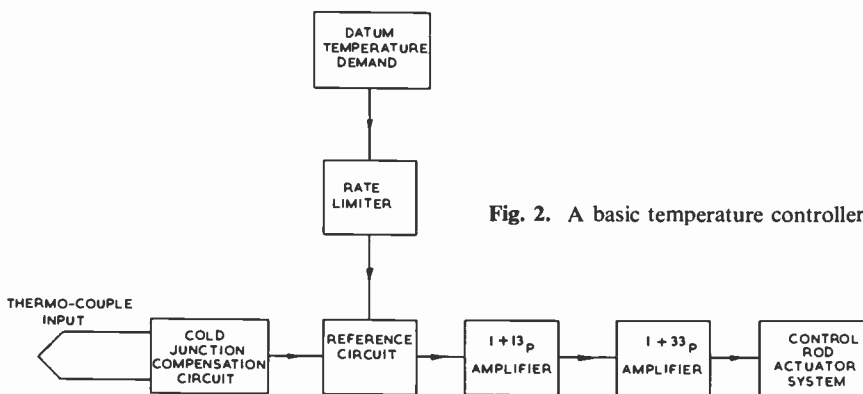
DATUM TEMPERATURE DEMAND

RATE LIMITER

Fig. 2. A basic temperature controller

THERMO-COUPLE INPUT

COLD JUNCTION COMPENSATION CIRCUIT

REFERENCE CIRCUIT

$1+13p$ AMPLIFIER

$1+33p$ AMPLIFIER

CONTROL ROD ACTUATOR SYSTEM